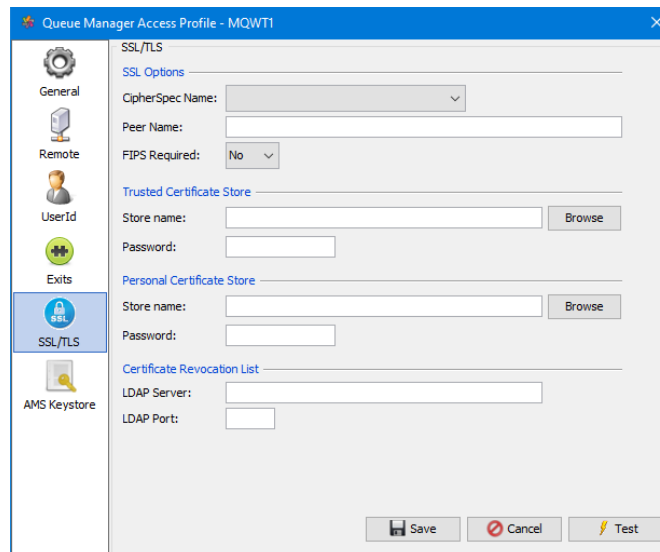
Queue Manager Access Profile - MQWT1

General
Remote
UserId
Exits
SSL
SSL/TLS
AMS Keystore

SSL/TLS

SSL Options
CipherSpec Name:
Peer Name:
FIPS Required: No

Trusted Certificate Store
Store name: Browse
Password:

Personal Certificate Store
Store name: Browse
Password:

Certificate Revocation List
LDAP Server:
LDAP Port:

Save Cancel Test